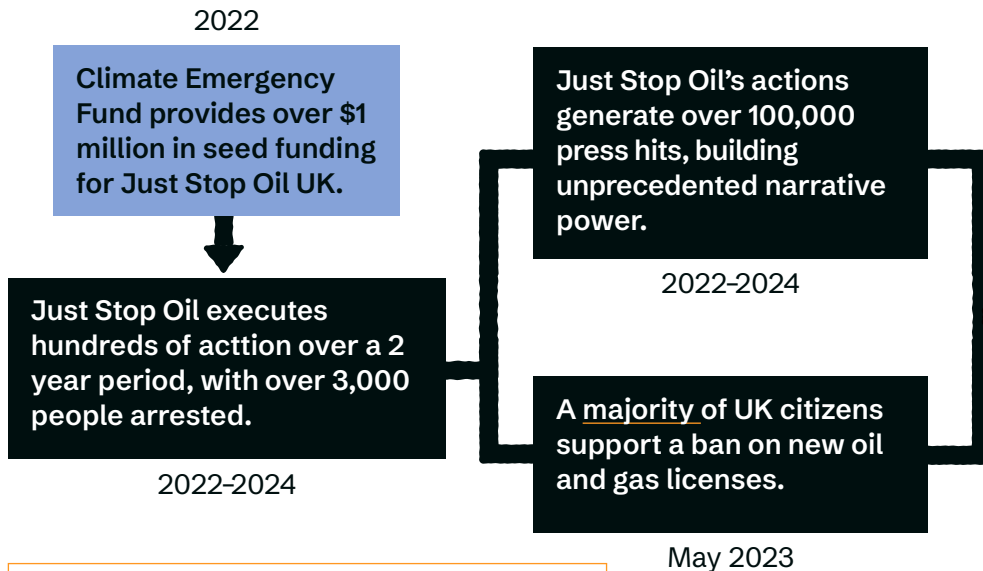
2022

Climate Emergency Fund provides over $1 million in seed funding for Just Stop Oil UK.

Just Stop Oil executes hundreds of acttion over a 2 year period, with over 3,000 people arrested.

2022–2024

Just Stop Oil's actions generate over 100,000 press hits, building unprecedented narrative power.

2022–2024

A majority of UK citizens support a ban on new oil and gas licenses.

May 2023